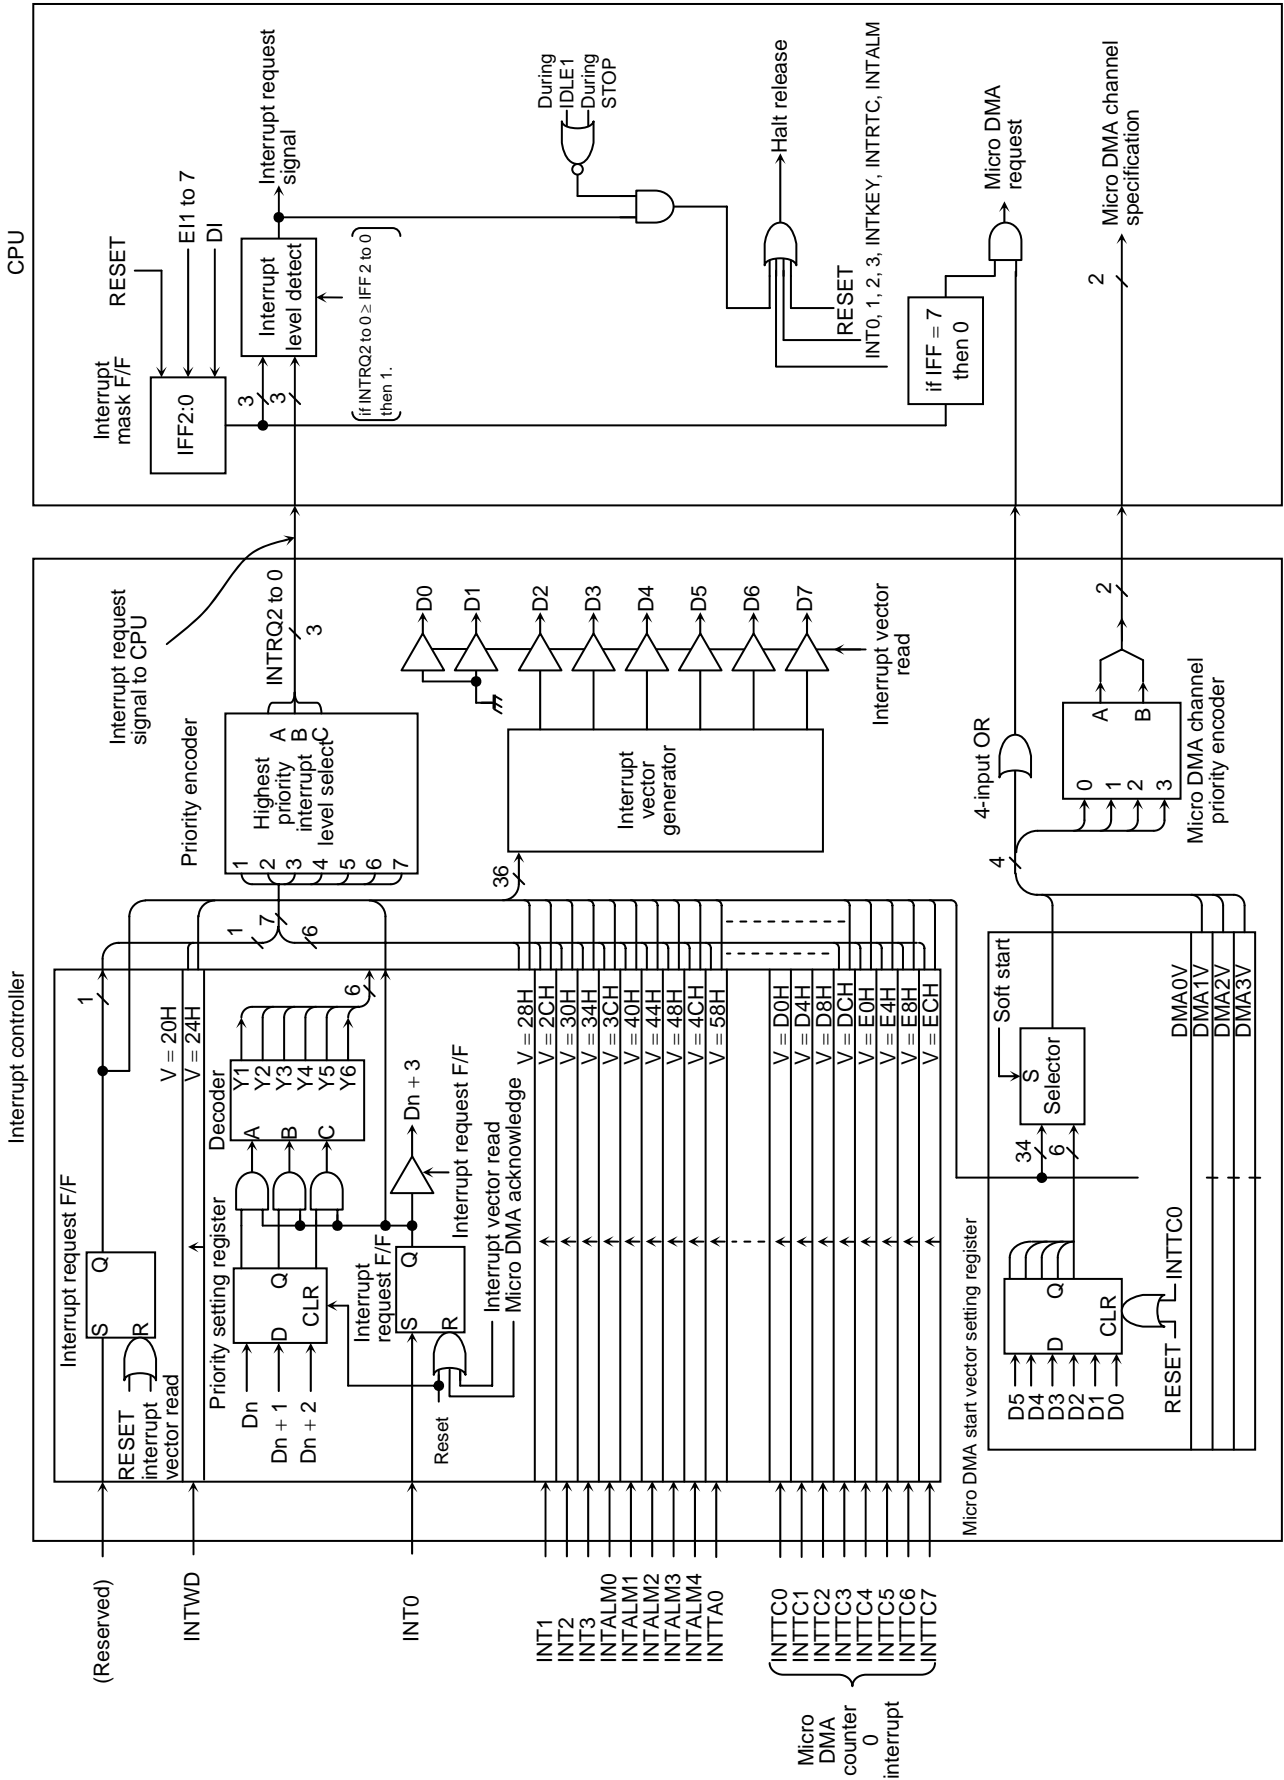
CPU

Interrupt mask F/F
IFF2:0
RESET
EI1 to 7
DI
3
3
Interrupt level detect
Interrupt request signal
(if INTRQ2 to 0 ≥ IFF 2 to 0 then 1.)
During IDLE1
During STOP
Halt release
RESET
INT0, 1, 2, 3, INTKEY, INTRTC, INTALM
if IFF = 7 then 0
Micro DMA request
2
Micro DMA channel specification

Interrupt controller

Interrupt request signal to CPU
INTRQ2 to 0
3
Priority encoder
Highest priority interrupt level select
A
B
C
1
2
3
4
5
6
7
D0
D1
D2
D3
D4
D5
D6
D7
Interrupt vector read
Interrupt vector generator
36
2
Micro DMA channel priority encoder
A
B
0
1
2
3
4-input OR
4
1
7
6
1
Interrupt request F/F
S
Q
R
RESET
interrupt vector read
V = 20H
V = 24H
Priority setting register
D
Q
CLR
Dn
Dn + 1
Dn + 2
Decoder
A
B
C
Y1
Y2
Y3
Y4
Y5
Y6
6
Dn + 3
Interrupt request F/F
Interrupt request F/F
S
Q
R
Reset
Interrupt vector read
Micro DMA acknowledge
V = 28H
V = 2CH
V = 30H
V = 34H
V = 3CH
V = 40H
V = 44H
V = 48H
V = 4CH
V = 58H
V = D0H
V = D4H
V = D8H
V = DCH
V = E0H
V = E4H
V = E8H
V = ECH
Soft start
S
Selector
34
6
DMA0V
DMA1V
DMA2V
DMA3V
Micro DMA start vector setting register
D5
D4
D3
D2
D1
D0
D
Q
CLR
INTTC0
RESET

(Reserved)
INTWD
INT0
INT1
INT2
INT3
INTALM0
INTALM1
INTALM2
INTALM3
INTALM4
INTTA0
INTTC0
INTTC1
INTTC2
INTTC3
INTTC4
INTTC5
INTTC6
INTTC7
Micro DMA counter 0 interrupt